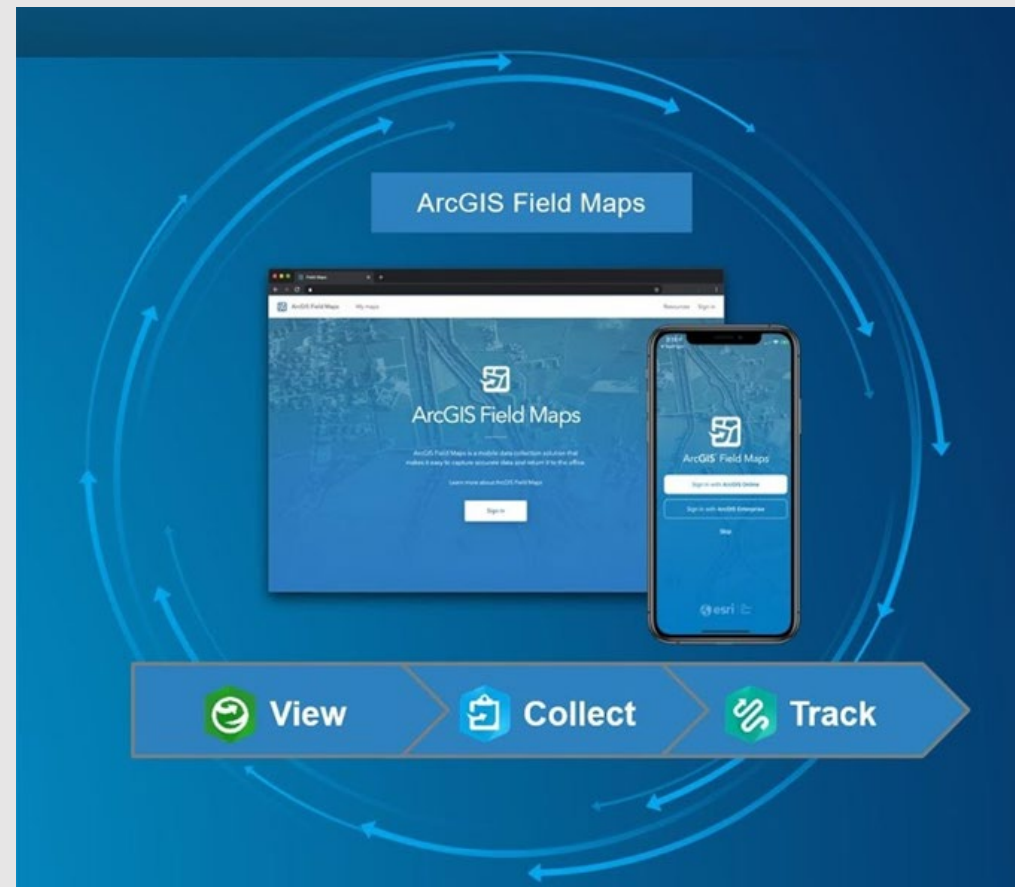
ArcGIS Field Maps

Field Maps

ArcGIS Field Maps    My maps    Resources    Sign in

ArcGIS Field Maps

ArcGIS Field Maps is a mobile data collection solution that makes it easy to capture accurate data and return it to the office.

Learn more about ArcGIS Field Maps

Sign in

ArcGIS Field Maps

Sign in with ArcGIS Online

Sign in with ArcGIS Enterprise

Skip

esri

View

Collect

Track